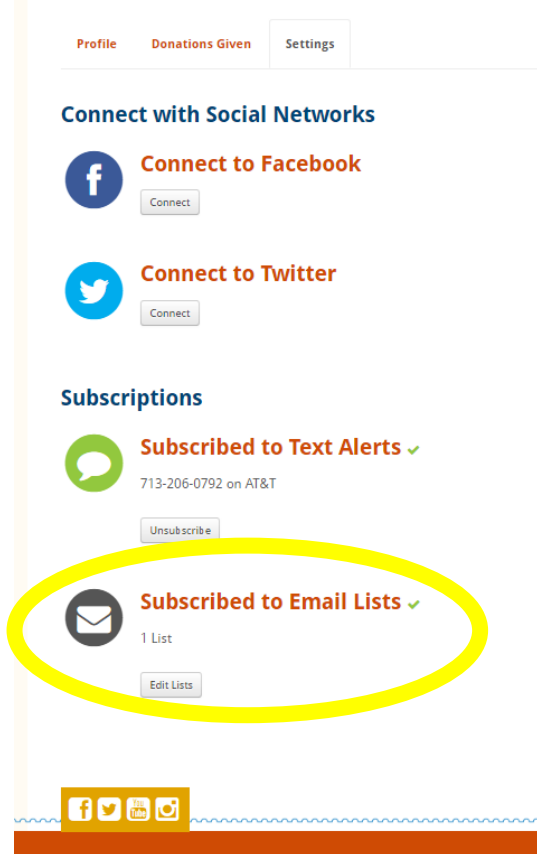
Profile
Donations Given
Settings

Connect with Social Networks

Connect to Facebook
Connect

Connect to Twitter
Connect

Subscriptions

Subscribed to Text Alerts ✔
713-206-0792 on AT&T
Unsubscribe

Subscribed to Email Lists ✔
1 List
Edit Lists

You
Tube